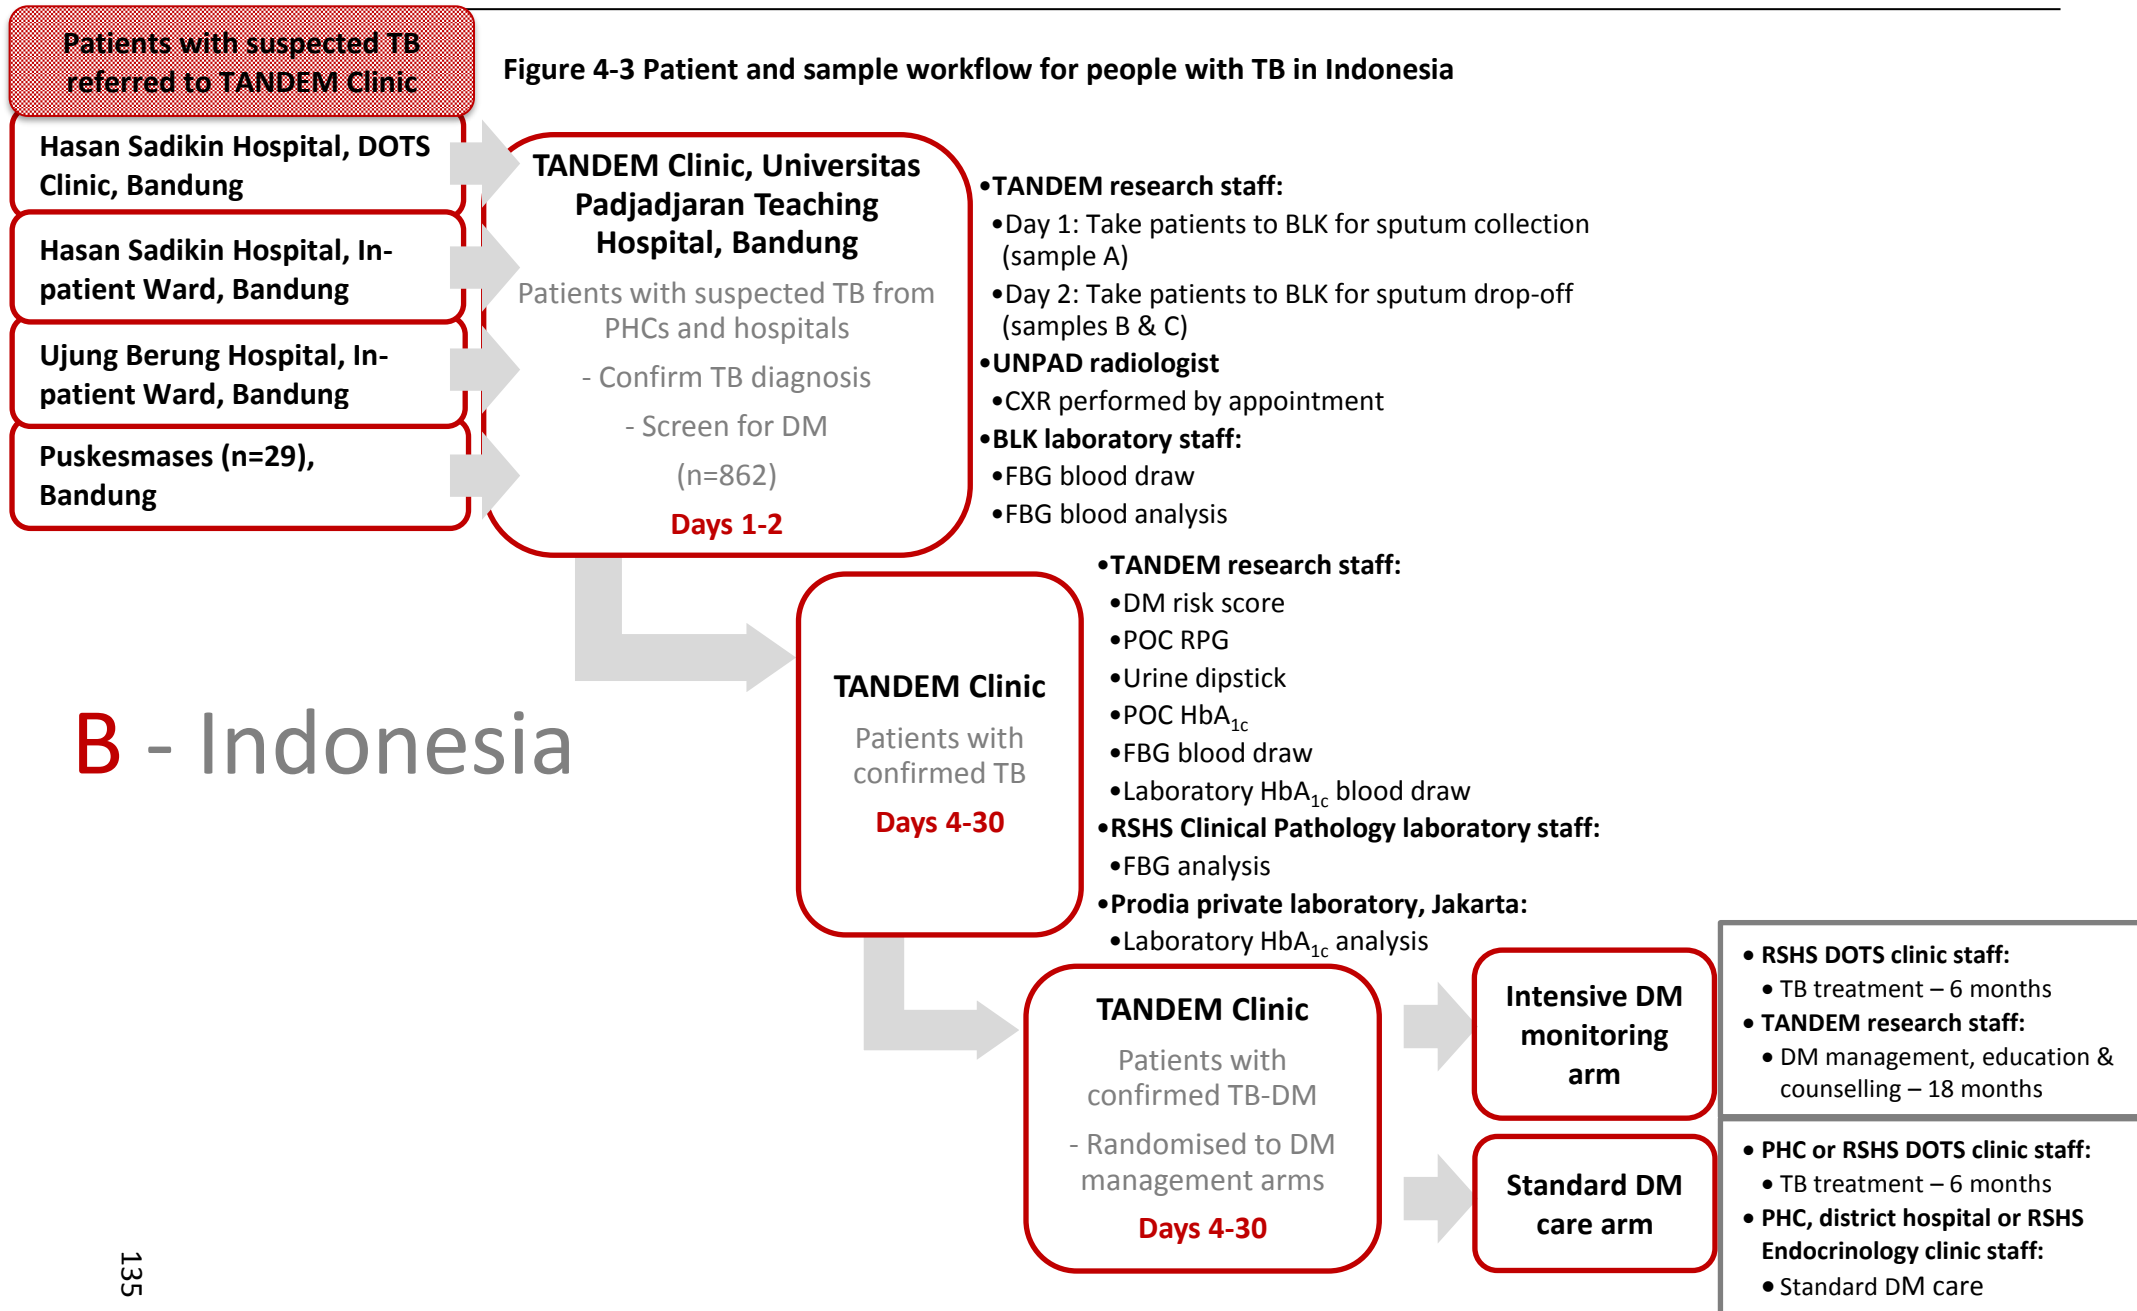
Patients with suspected TB referred to TANDEM Clinic

Figure 4-3 Patient and sample workflow for people with TB in Indonesia

Hasan Sadikin Hospital, DOTS Clinic, Bandung

Hasan Sadikin Hospital, In-patient Ward, Bandung

Ujung Berung Hospital, In-patient Ward, Bandung

Puskesmases (n=29), Bandung

TANDEM Clinic, Universitas Padjadjaran Teaching Hospital, Bandung

Patients with suspected TB from PHCs and hospitals

- Confirm TB diagnosis

- Screen for DM

(n=862)

Days 1-2

•TANDEM research staff:
•Day 1: Take patients to BLK for sputum collection (sample A)
•Day 2: Take patients to BLK for sputum drop-off (samples B & C)
•UNPAD radiologist
•CXR performed by appointment
•BLK laboratory staff:
•FBG blood draw
•FBG blood analysis

B - Indonesia

TANDEM Clinic

Patients with confirmed TB

Days 4-30

•TANDEM research staff:
•DM risk score
•POC RPG
•Urine dipstick
•POC $HbA_{1c}$
•FBG blood draw
•Laboratory $HbA_{1c}$ blood draw
•RSHS Clinical Pathology laboratory staff:
•FBG analysis
•Prodia private laboratory, Jakarta:
•Laboratory $HbA_{1c}$ analysis

TANDEM Clinic

Patients with confirmed TB-DM

- Randomised to DM management arms

Days 4-30

Intensive DM monitoring arm

Standard DM care arm

• RSHS DOTS clinic staff:
• TB treatment – 6 months
• TANDEM research staff:
• DM management, education & counselling – 18 months

• PHC or RSHS DOTS clinic staff:
• TB treatment – 6 months
• PHC, district hospital or RSHS Endocrinology clinic staff:
• Standard DM care

135